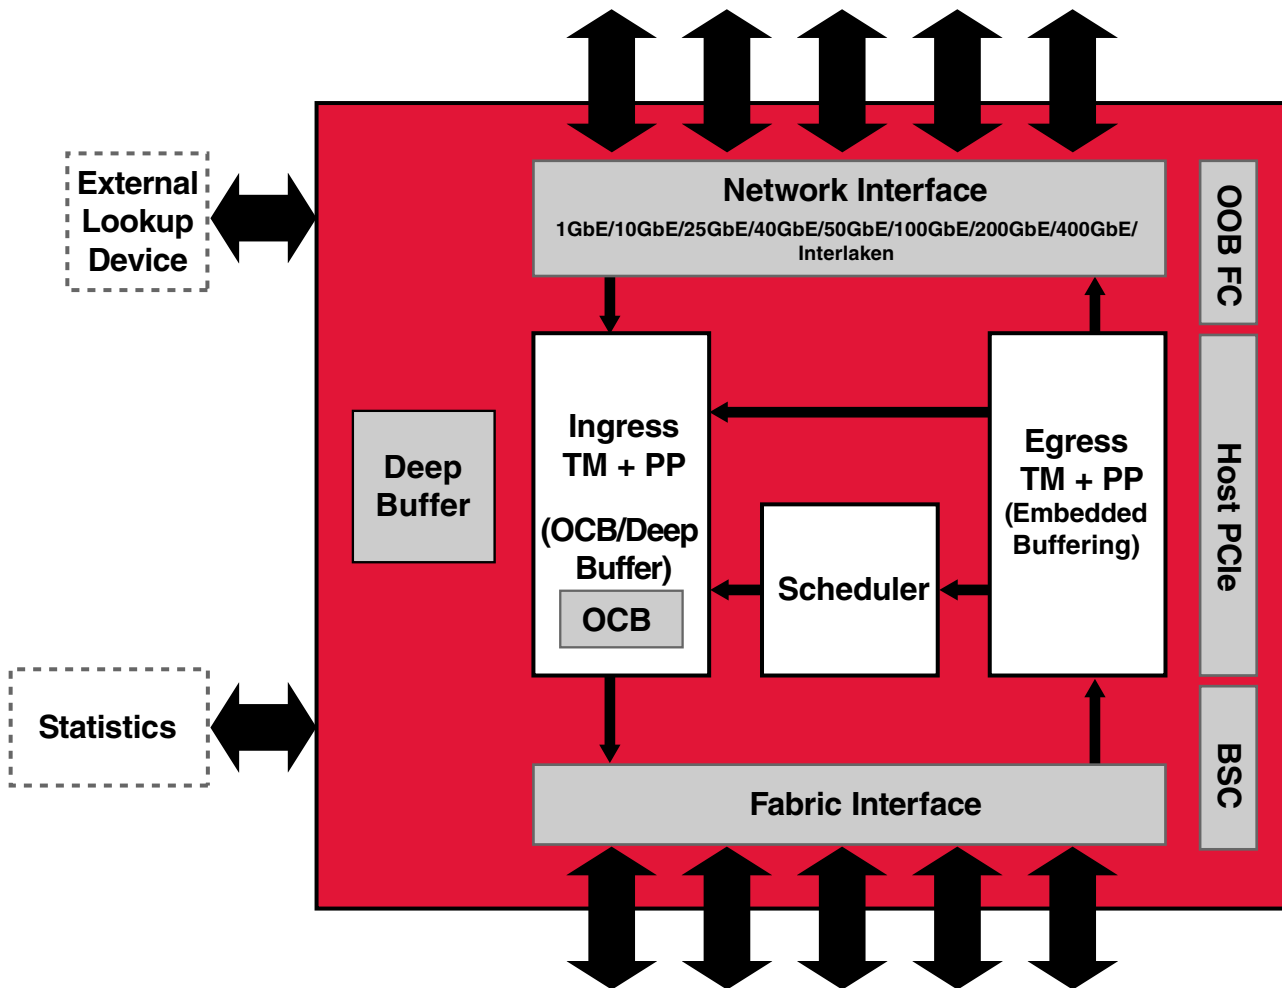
External Lookup Device

Network Interface
1GbE/10GbE/25GbE/40GbE/50GbE/100GbE/200GbE/400GbE/ Interlaken

OOB FC

Deep Buffer

Ingress TM + PP
(OCB/Deep Buffer)
OCB

Scheduler

Egress TM + PP
(Embedded Buffering)

Host PCIe

Statistics

Fabric Interface

BSC